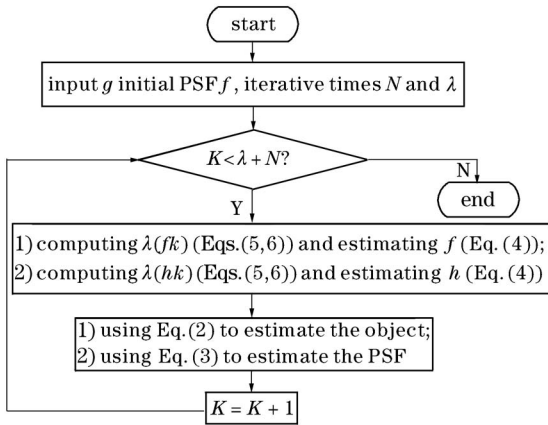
start

input $g$ initial PSF $f$, iterative times $N$ and $\lambda$

$K < \lambda + N$?

N

end

Y

1) computing $\lambda(fk)$ (Eqs.(5,6)) and estimating $f$ (Eq.(4));
2) computing $\lambda(hk)$ (Eqs.(5,6)) and estimating $h$ (Eq.(4))

1) using Eq.(2) to estimate the object;
2) using Eq.(3) to estimate the PSF

$K = K + 1$